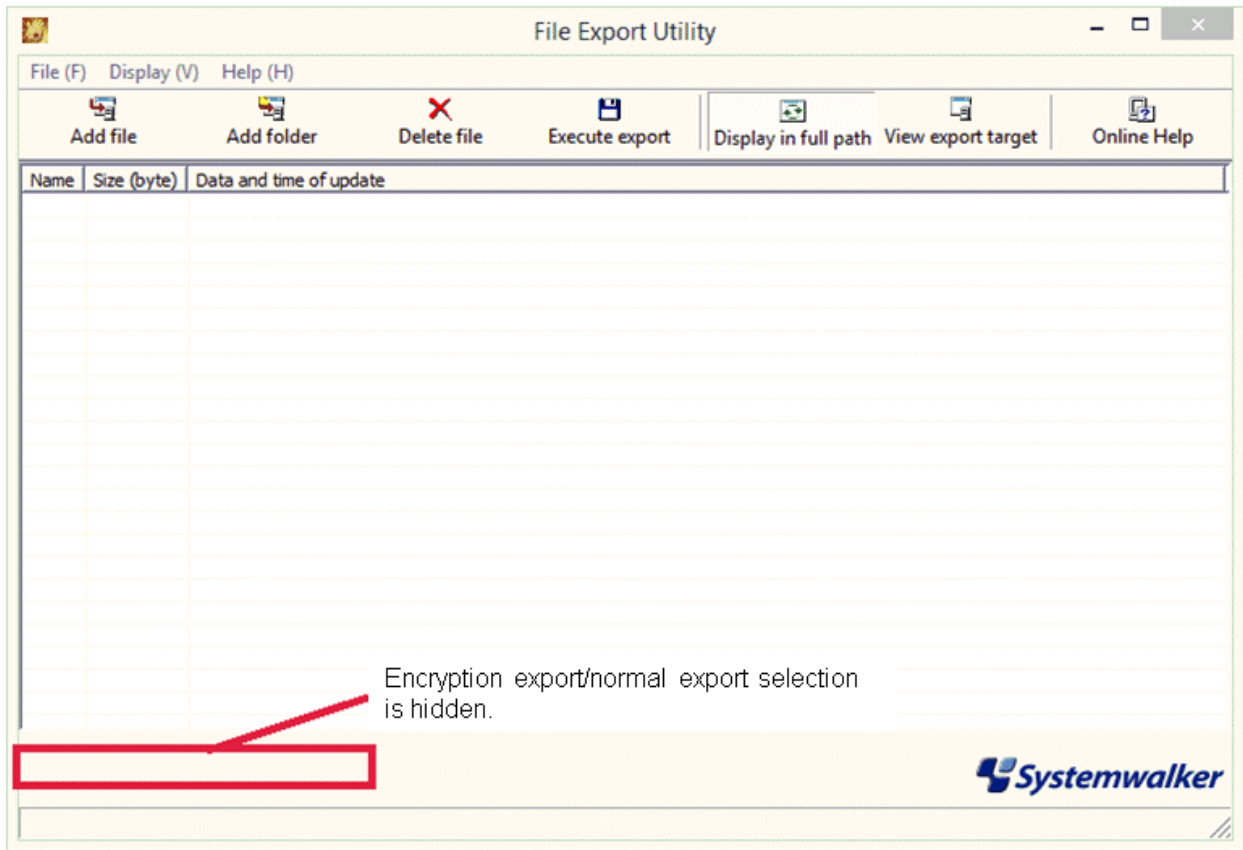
File Export Utility

File (F) Display (V) Help (H)

Add file
Add folder
Delete file
Execute export
Display in full path
View export target
Online Help

| Name | Size (byte) | Data and time of update |
|---|---|---|

Encryption export/normal export selection is hidden.

Systemwalker